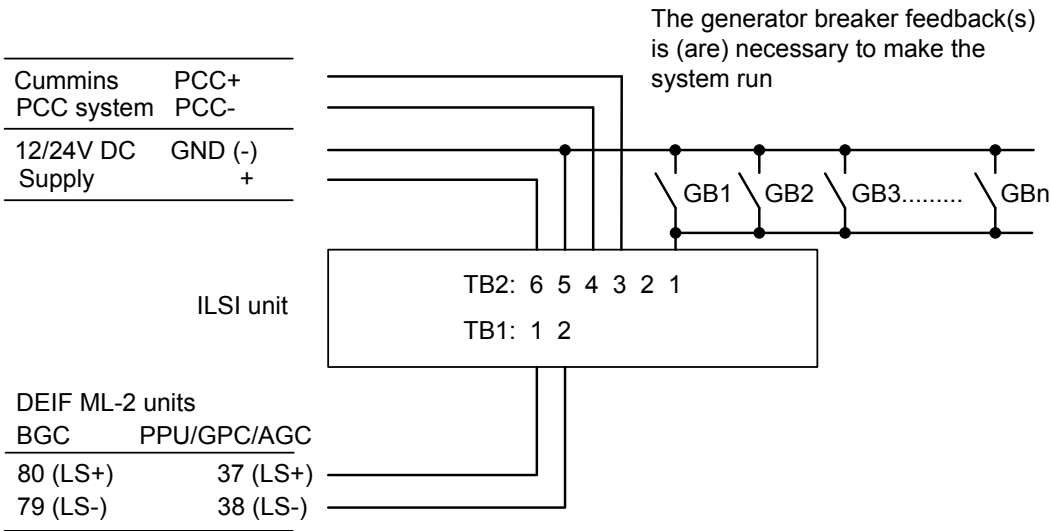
The generator breaker feedback(s) is (are) necessary to make the system run

Cummins PCC+
PCC system PCC-

12/24V DC GND (-)
Supply +

GB1 GB2 GB3......... GBn

TB2: 6 5 4 3 2 1

ILSI unit

TB1: 1 2

DEIF ML-2 units

| BGC | PPU/GPC/AGC |
|---|---|
| 80 (LS+) | 37 (LS+) |
| 79 (LS-) | 38 (LS-) |